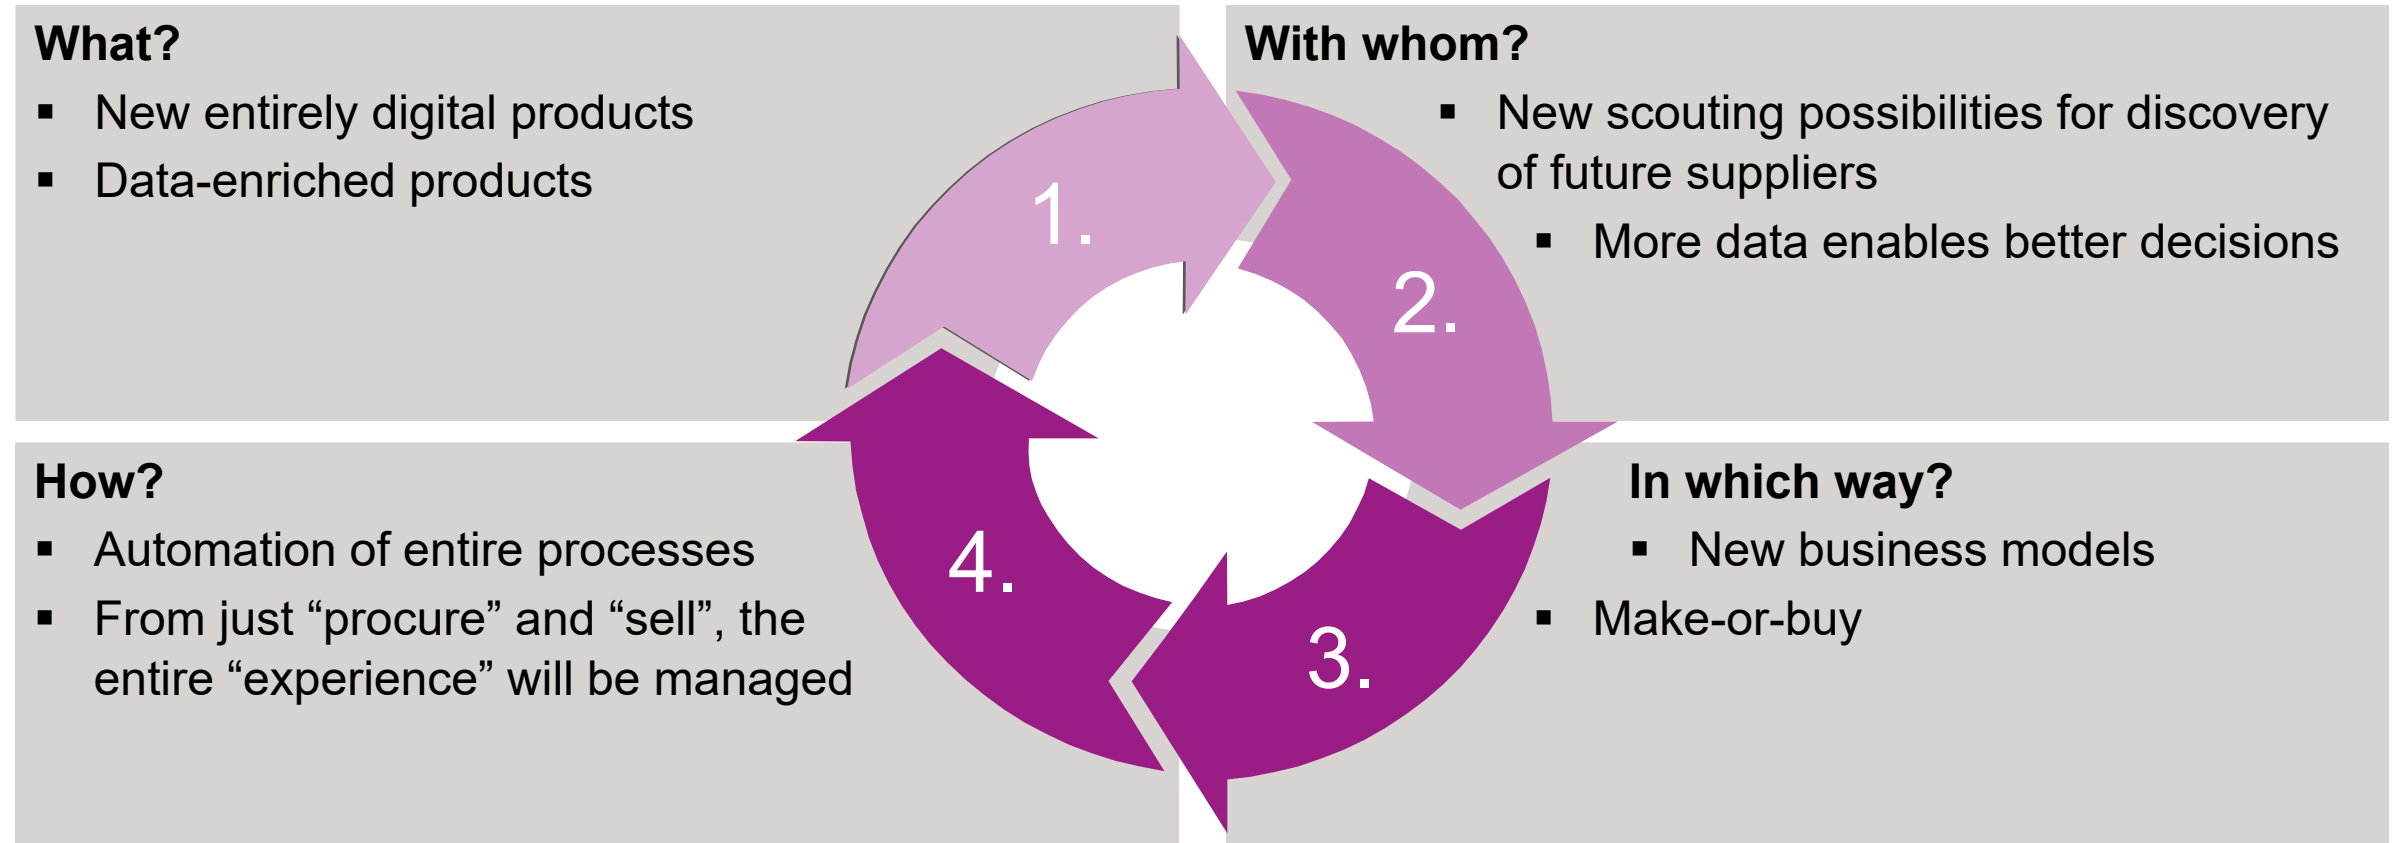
What?
▪ New entirely digital products
▪ Data-enriched products

With whom?
▪ New scouting possibilities for discovery of future suppliers
▪ More data enables better decisions

1.

2.

3.

4.

How?
▪ Automation of entire processes
▪ From just “procure” and “sell”, the entire “experience” will be managed

In which way?
▪ New business models
▪ Make-or-buy